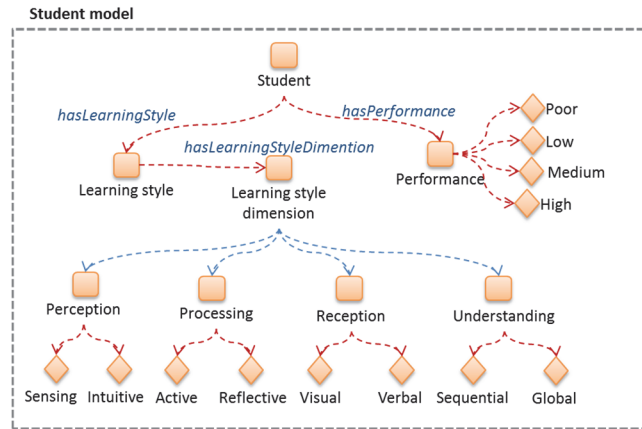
Student model

Student

hasLearningStyle

hasPerformance

hasLearningStyleDimention

Learning style

Learning style dimension

Performance

Poor

Low

Medium

High

Perception

Processing

Reception

Understanding

Sensing

Intuitive

Active

Reflective

Visual

Verbal

Sequential

Global